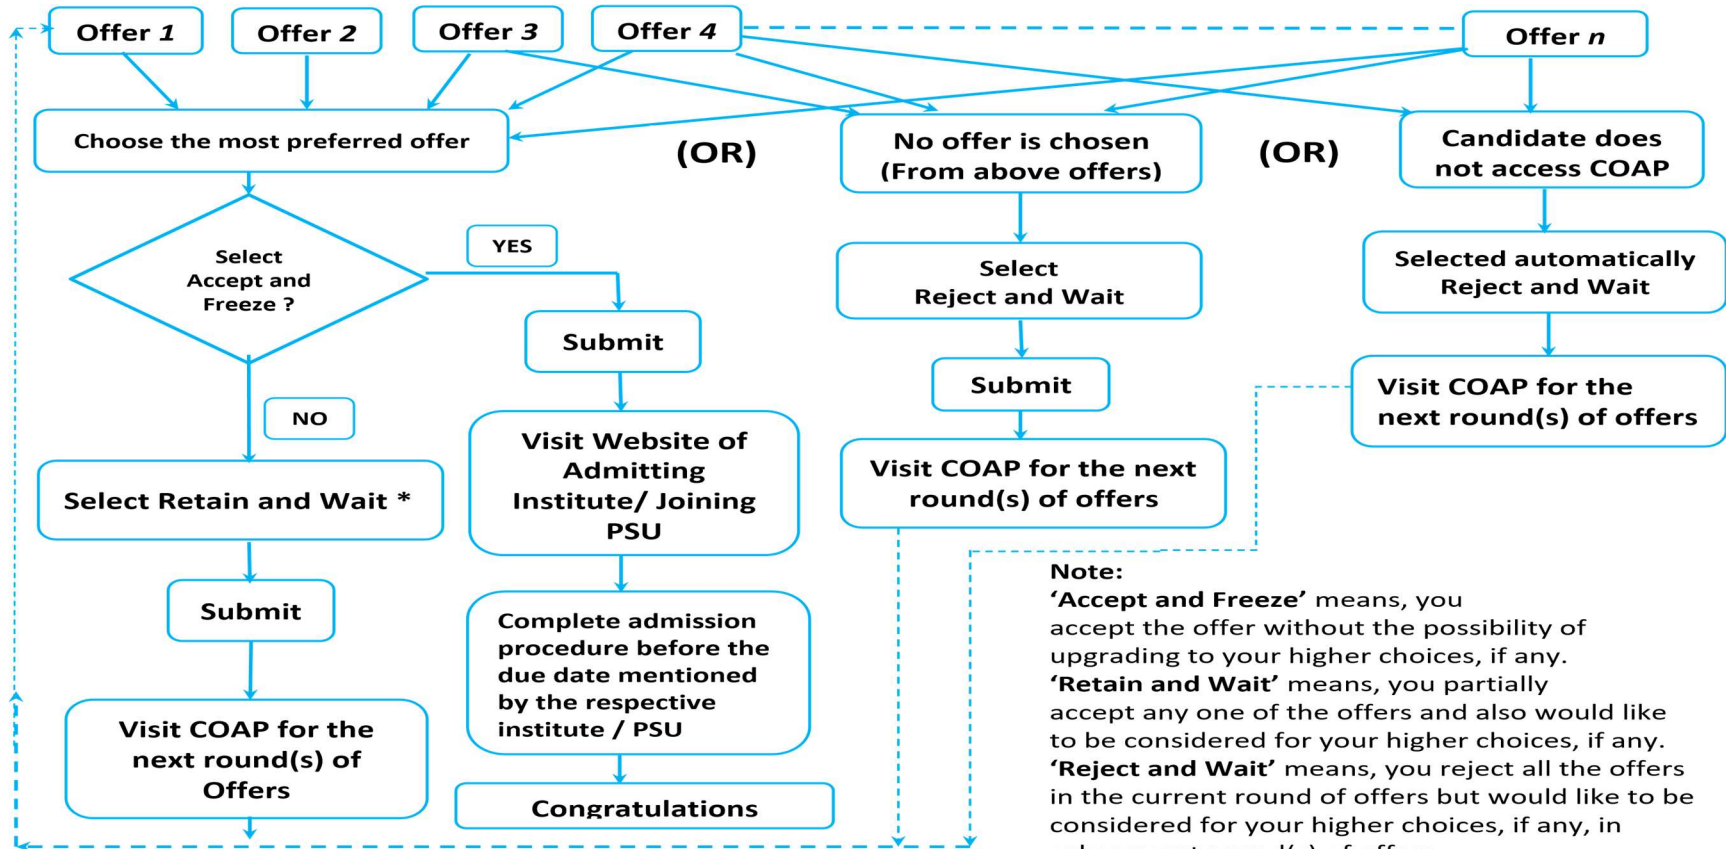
Offer 1

Offer 2

Offer 3

Offer 4

Offer n

Choose the most preferred offer

(OR)

No offer is chosen (From above offers)

(OR)

Candidate does not access COAP

Select Accept and Freeze ?

YES

Submit

NO

Select Retain and Wait *

Submit

Visit COAP for the next round(s) of Offers

Visit Website of Admitting Institute/ Joining PSU

Complete admission procedure before the due date mentioned by the respective institute / PSU

Congratulations

Select Reject and Wait

Submit

Visit COAP for the next round(s) of offers

Selected automatically Reject and Wait

Visit COAP for the next round(s) of offers

Note:
'Accept and Freeze' means, you accept the offer without the possibility of upgrading to your higher choices, if any.
'Retain and Wait' means, you partially accept any one of the offers and also would like to be considered for your higher choices, if any.
'Reject and Wait' means, you reject all the offers in the current round of offers but would like to be considered for your higher choices, if any, in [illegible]